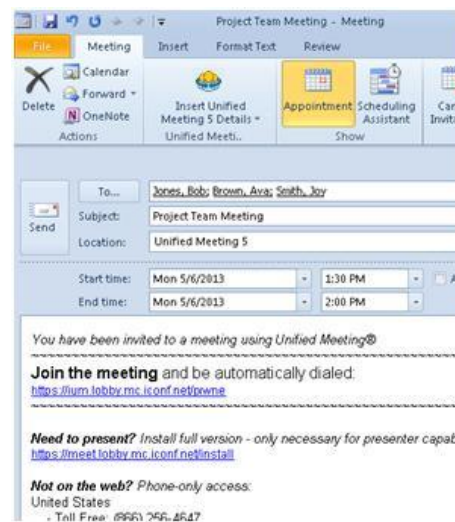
Project Team Meeting - Meeting

File Meeting Insert Format Text Review

Delete Calendar Forward OneNote Actions

Insert Unified Meeting 5 Details Unified Meeti...

Appointment Scheduling Assistant Show

Car Invit

Send

To... Jones, Bob; Brown, Ava; Smith, Joy

Subject: Project Team Meeting

Location: Unified Meeting 5

Start time: Mon 5/6/2013 1:30 PM

End time: Mon 5/6/2013 2:00 PM

You have been invited to a meeting using Unified Meeting®

Join the meeting and be automatically dialed:
https://ium.lobby.mc.iconf.net/pwne

Need to present? Install full version - only necessary for presenter capab
https://meet.lobby.mc.iconf.net/install

Not on the web? Phone-only access:
United States
- Toll Free: (866) 256-4647